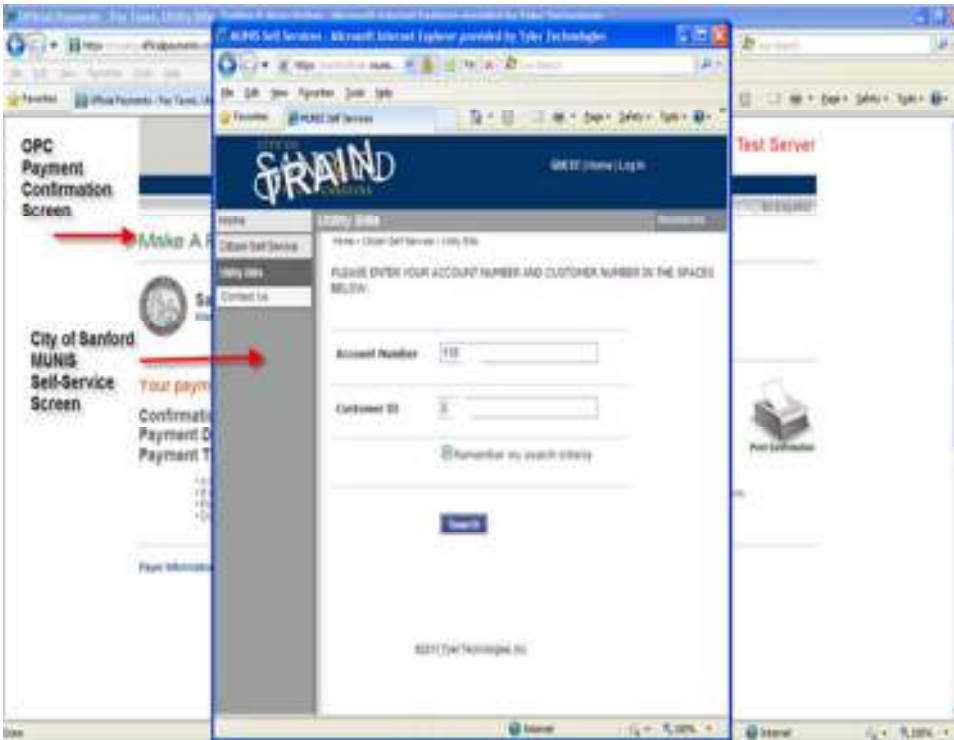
OPC Payment Confirmation Screen

Make A P

City of Sanford MUNIS Self-Service Screen

Your paym

Confirmati
Payment D
Payment T

Test Server

Print Confirmation

MUNIS Self Service - Microsoft Internet Explorer provided by Tyler Technologies

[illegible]

GUEST | Home | Log In

Home

Citizen Self Service

Utility Bills

Contact Us

Utility Bills

Home › Citizen Self Service › Utility Bills

PLEASE ENTER YOUR ACCOUNT NUMBER AND CUSTOMER NUMBER IN THE SPACES BELOW:

Account Number 110

Customer ID 0

Remember my search criteria

Search

©2011 Tyler Technologies, Inc.

Internet

100%